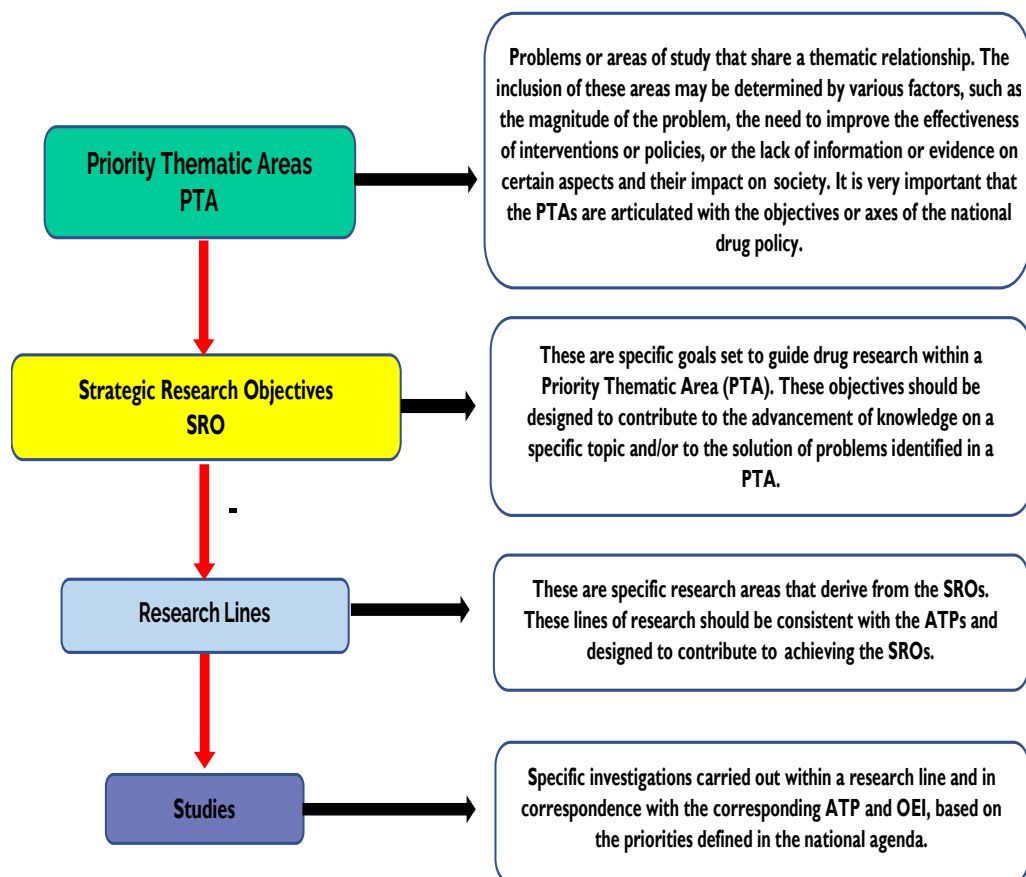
Priority Thematic Areas
PTA

Problems or areas of study that share a thematic relationship. The inclusion of these areas may be determined by various factors, such as the magnitude of the problem, the need to improve the effectiveness of interventions or policies, or the lack of information or evidence on certain aspects and their impact on society. It is very important that the PTAs are articulated with the objectives or axes of the national drug policy.

Strategic Research Objectives
SRO

These are specific goals set to guide drug research within a Priority Thematic Area (PTA). These objectives should be designed to contribute to the advancement of knowledge on a specific topic and/or to the solution of problems identified in a PTA.

-

Research Lines

These are specific research areas that derive from the SROs. These lines of research should be consistent with the ATPs and designed to contribute to achieving the SROs.

Studies

Specific investigations carried out within a research line and in correspondence with the corresponding ATP and OEI, based on the priorities defined in the national agenda.